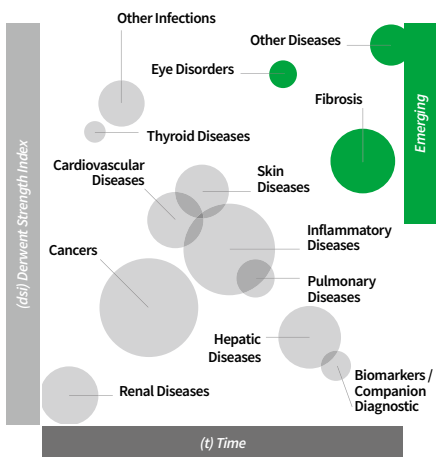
(dsi) Derwent Strength Index

Other Infections

Other Diseases

Eye Disorders

Emerging

Fibrosis

Thyroid Diseases

Cardiovascular Diseases

Skin Diseases

Inflammatory Diseases

Cancers

Pulmonary Diseases

Hepatic Diseases

Biomarkers / Companion Diagnostic

Renal Diseases

(t) Time